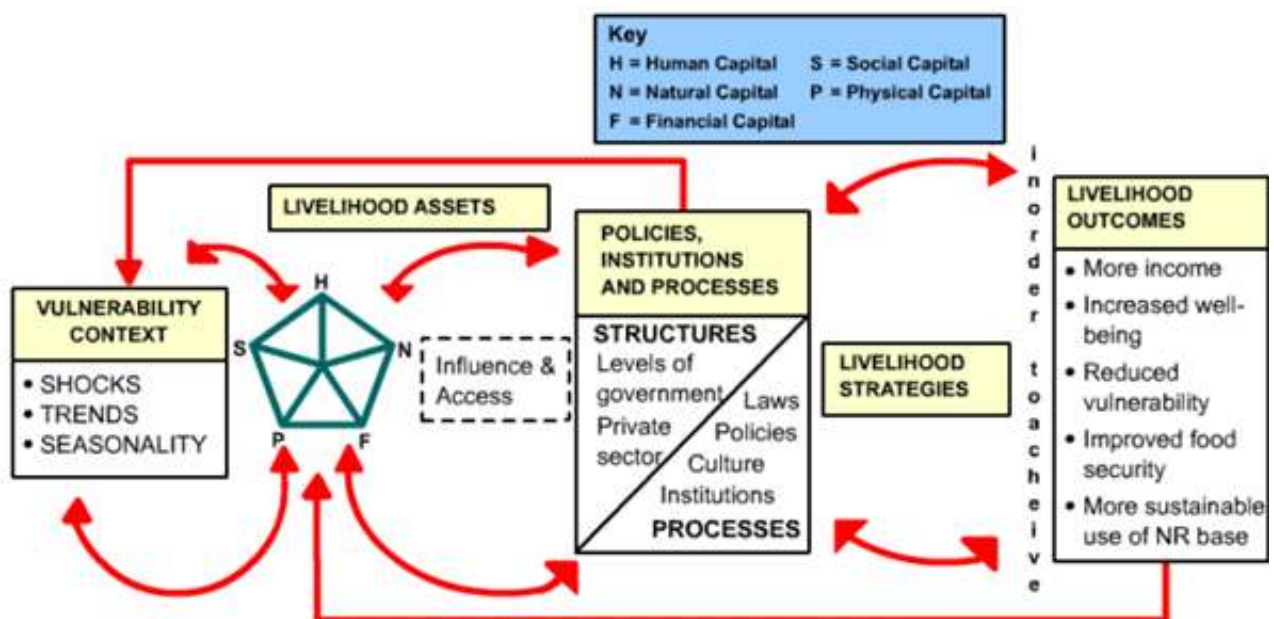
Key
H = Human Capital
S = Social Capital
N = Natural Capital
P = Physical Capital
F = Financial Capital

LIVELIHOOD ASSETS

VULNERABILITY CONTEXT
• SHOCKS
• TRENDS
• SEASONALITY

H
S
N
P
F

Influence & Access

POLICIES, INSTITUTIONS AND PROCESSES

STRUCTURES
Levels of government
Private sector
Laws
Policies
Culture
Institutions
PROCESSES

LIVELIHOOD STRATEGIES

in order to acheive

LIVELIHOOD OUTCOMES
• More income
• Increased well-being
• Reduced vulnerability
• Improved food security
• More sustainable use of NR base